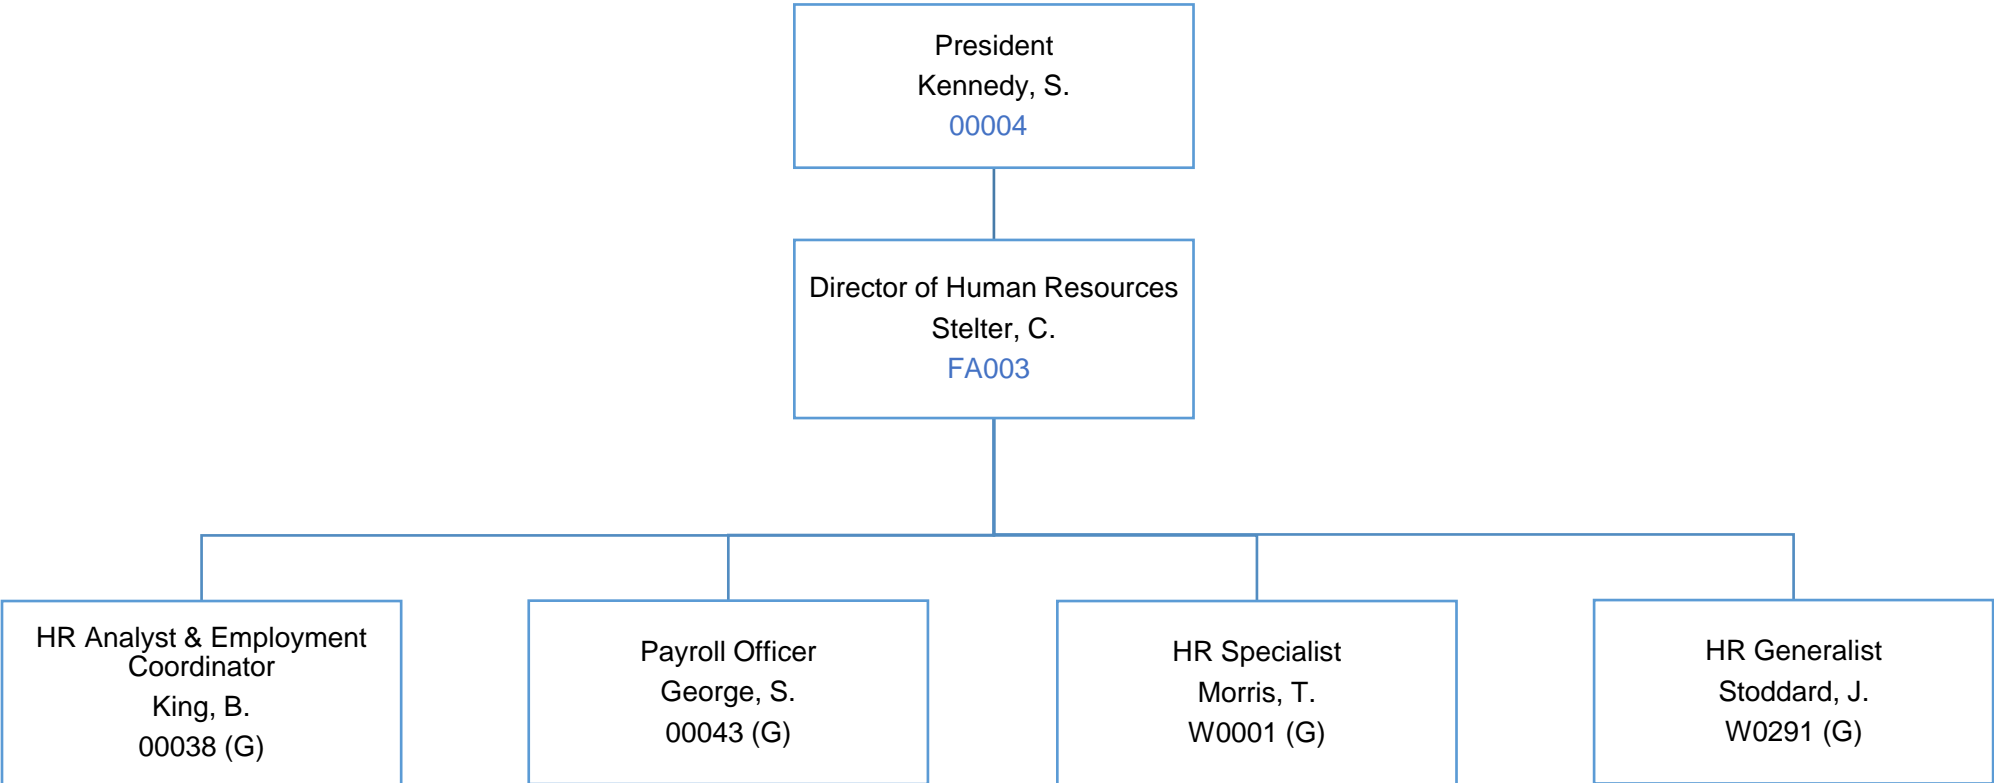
President
Kennedy, S.
00004

Director of Human Resources
Stelter, C.
FA003

HR Analyst & Employment Coordinator
King, B.
00038 (G)

Payroll Officer
George, S.
00043 (G)

HR Specialist
Morris, T.
W0001 (G)

HR Generalist
Stoddard, J.
W0291 (G)